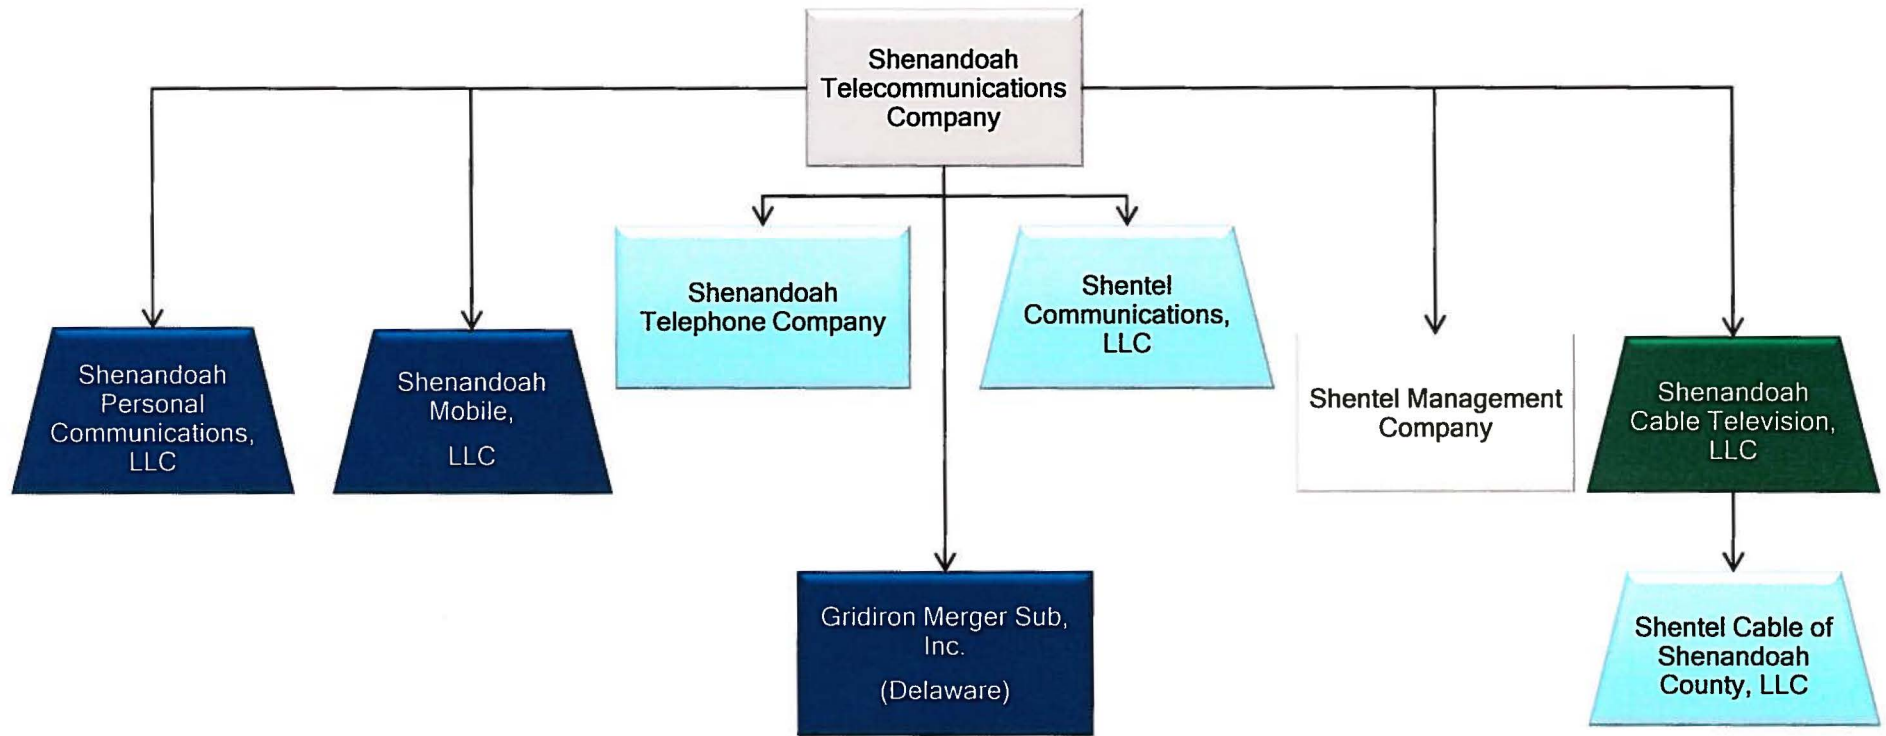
Shenandoah Telecommunications Company

Shenandoah Personal Communications, LLC

Shenandoah Mobile,

LLC

Shenandoah Telephone Company

Shentel Communications, LLC

Shentel Management Company

Shenandoah Cable Television, LLC

Gridiron Merger Sub, Inc.

(Delaware)

Shentel Cable of Shenandoah County, LLC